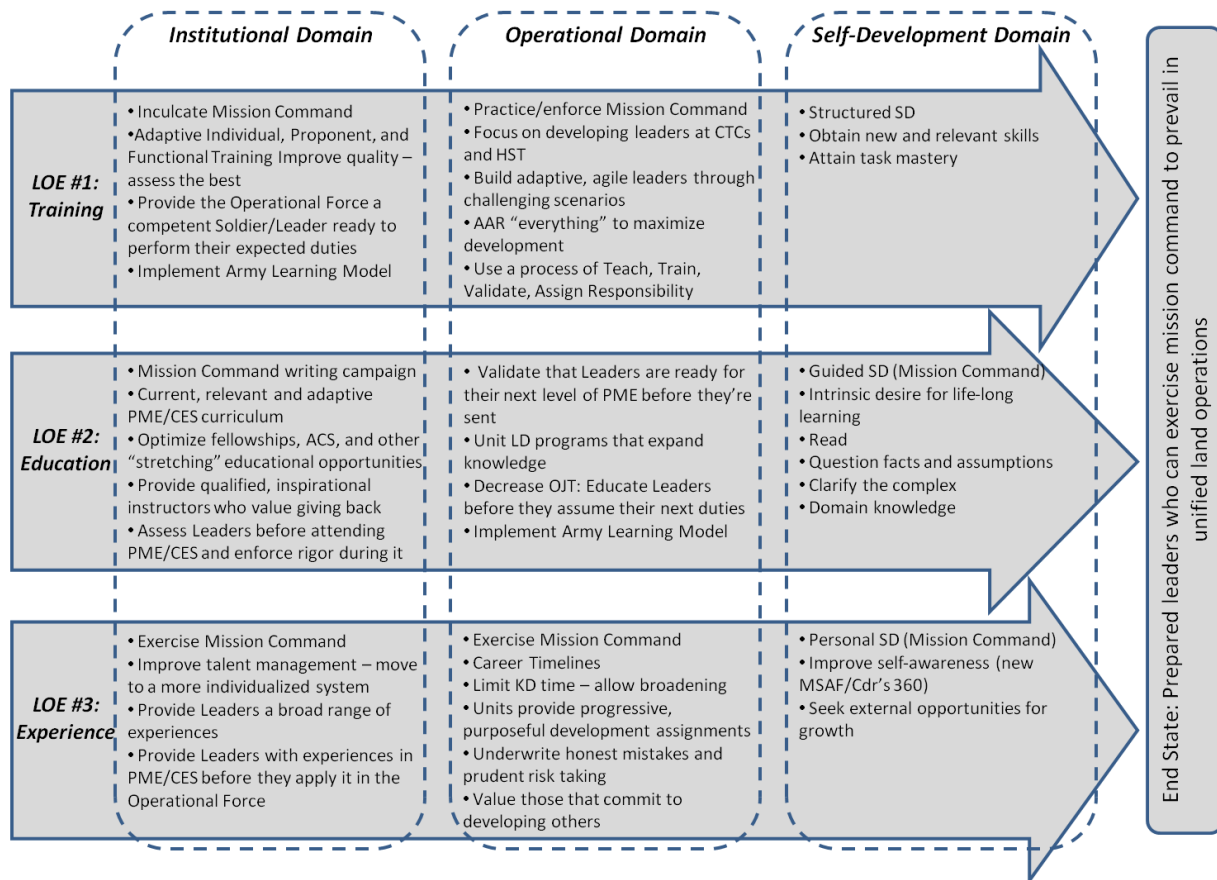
Institutional Domain

Operational Domain

Self-Development Domain

LOE #1: Training

• Inculcate Mission Command
•Adaptive Individual, Proponent, and Functional Training Improve quality – assess the best
• Provide the Operational Force a competent Soldier/Leader ready to perform their expected duties
• Implement Army Learning Model

• Practice/enforce Mission Command
• Focus on developing leaders at CTCs and HST
• Build adaptive, agile leaders through challenging scenarios
• AAR “everything” to maximize development
• Use a process of Teach, Train, Validate, Assign Responsibility

• Structured SD
• Obtain new and relevant skills
• Attain task mastery

LOE #2: Education

• Mission Command writing campaign
• Current, relevant and adaptive PME/CES curriculum
• Optimize fellowships, ACS, and other “stretching” educational opportunities
• Provide qualified, inspirational instructors who value giving back
• Assess Leaders before attending PME/CES and enforce rigor during it

• Validate that Leaders are ready for their next level of PME before they’re sent
• Unit LD programs that expand knowledge
• Decrease OJT: Educate Leaders before they assume their next duties
• Implement Army Learning Model

• Guided SD (Mission Command)
• Intrinsic desire for life-long learning
• Read
• Question facts and assumptions
• Clarify the complex
• Domain knowledge

LOE #3: Experience

• Exercise Mission Command
• Improve talent management – move to a more individualized system
• Provide Leaders a broad range of experiences
• Provide Leaders with experiences in PME/CES before they apply it in the Operational Force

• Exercise Mission Command
• Career Timelines
• Limit KD time – allow broadening
• Units provide progressive, purposeful development assignments
• Underwrite honest mistakes and prudent risk taking
• Value those that commit to developing others

• Personal SD (Mission Command)
• Improve self-awareness (new MSAF/Cdr’s 360)
• Seek external opportunities for growth

End State: Prepared leaders who can exercise mission command to prevail in unified land operations